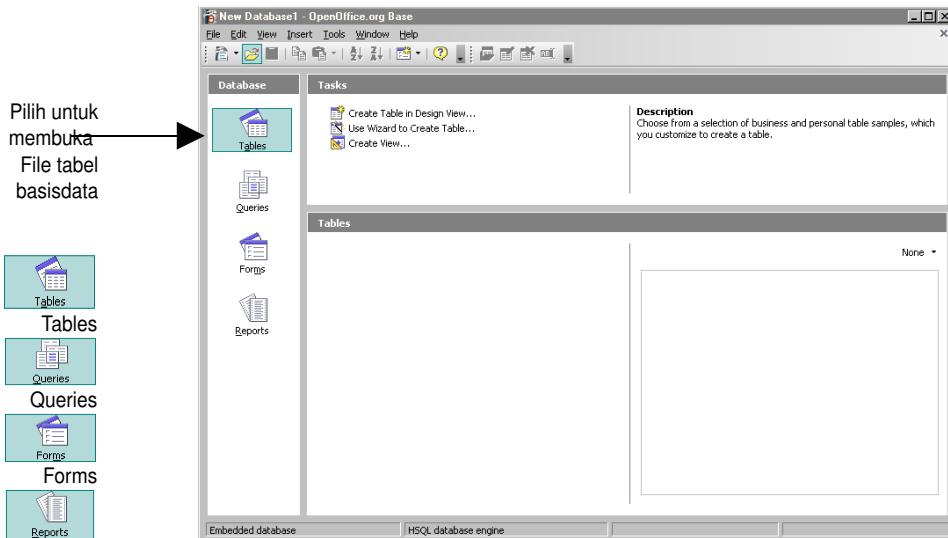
Pilih untuk membuka File tabel basisdata

Tables

Tables

Queries

Queries

Forms

Forms

Reports

New Database1 - OpenOffice.org Base

File Edit View Insert Tools Window Help

Database

Tables

Queries

Forms

Reports

Tasks

Create Table in Design View...

Use Wizard to Create Table...

Create View...

Description

Choose from a selection of business and personal table samples, which you customize to create a table.

Tables

None

Embedded database

HSQL database engine